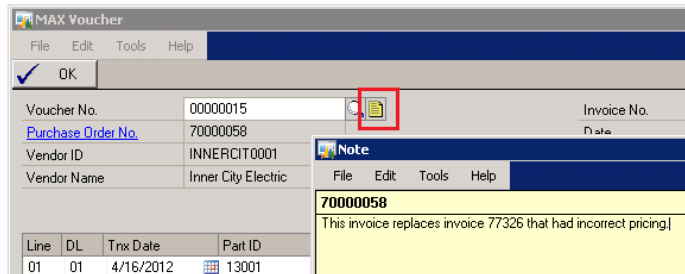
MAX Voucher

File Edit Tools Help

OK

Voucher No. 00000015

Invoice No.

Purchase Order No. 70000058

Date

Vendor ID INNERCIT0001

Vendor Name Inner City Electric

Note

File Edit Tools Help

70000058

This invoice replaces invoice 77326 that had incorrect pricing.

| Line | DL | Trx Date | Part ID |
|---|---|---|---|
| 01 | 01 | 4/16/2012 | 13001 |